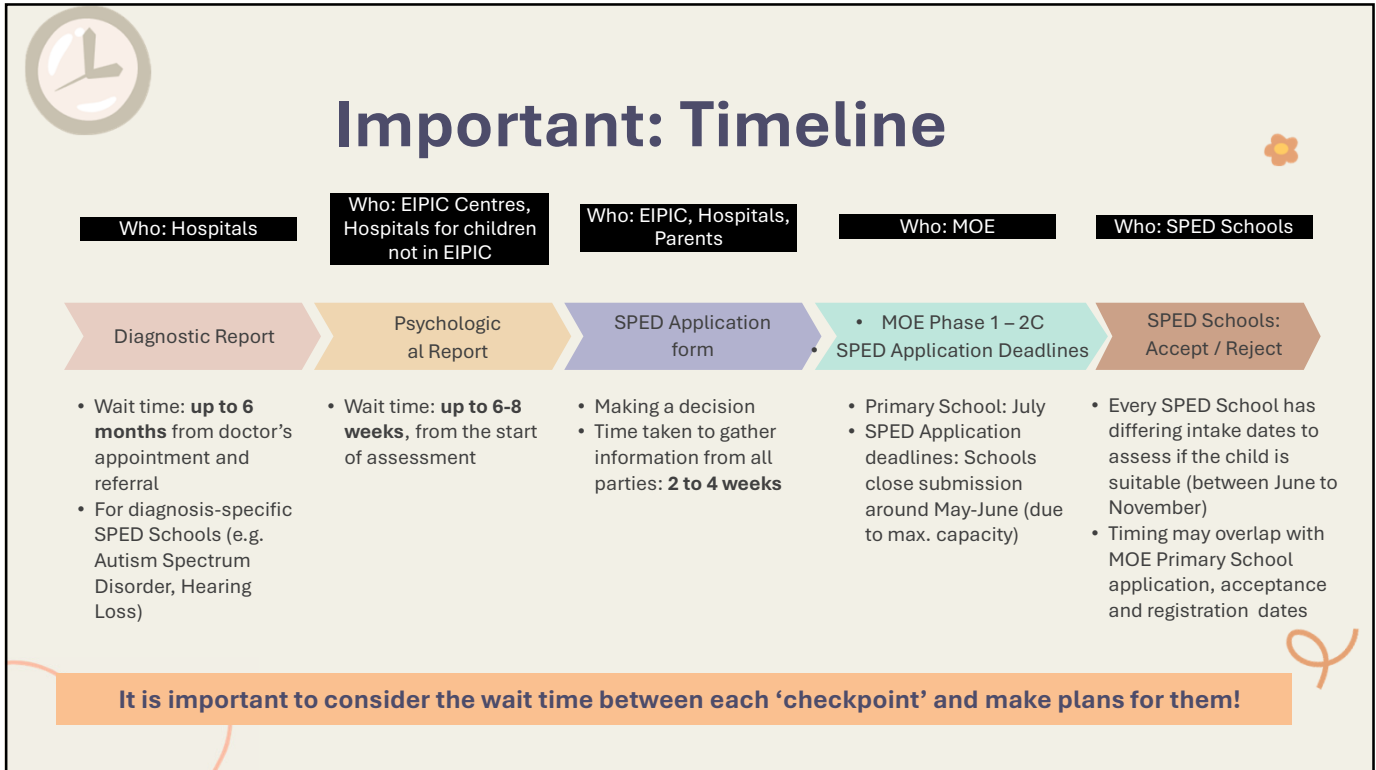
Important: Timeline

Who: Hospitals

Who: EIPIC Centres, Hospitals for children not in EIPIC

Who: EIPIC, Hospitals, Parents

Who: MOE

Who: SPED Schools

Diagnostic Report

Psychological Report

SPED Application form

• MOE Phase 1 – 2C
• SPED Application Deadlines

SPED Schools: Accept / Reject

• Wait time: **up to 6 months** from doctor's appointment and referral
• For diagnosis-specific SPED Schools (e.g. Autism Spectrum Disorder, Hearing Loss)

• Wait time: **up to 6-8 weeks**, from the start of assessment

• Making a decision
• Time taken to gather information from all parties: **2 to 4 weeks**

• Primary School: July
• SPED Application deadlines: Schools close submission around May-June (due to max. capacity)

• Every SPED School has differing intake dates to assess if the child is suitable (between June to November)
• Timing may overlap with MOE Primary School application, acceptance and registration dates

It is important to consider the wait time between each 'checkpoint' and make plans for them!